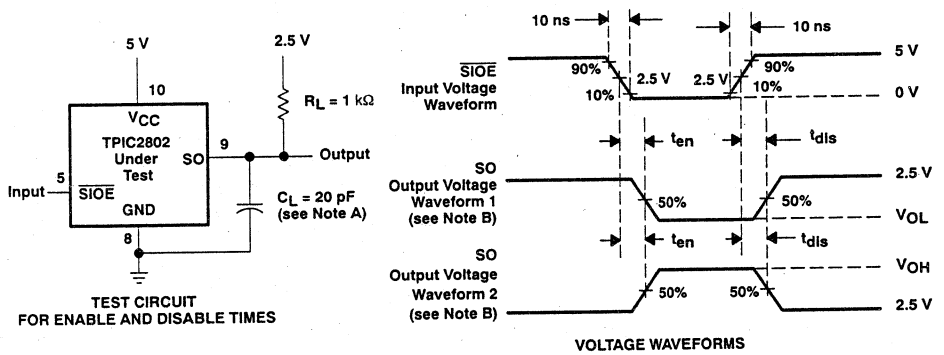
5 V

10

$V_{CC}$

TPIC2802 Under Test

SO

9

Input

5

$\overline{SIOE}$

GND

8

2.5 V

$R_L = 1\ k\Omega$

Output

$C_L = 20\ pF$ (see Note A)

TEST CIRCUIT FOR ENABLE AND DISABLE TIMES

10 ns

10 ns

$\overline{SIOE}$ Input Voltage Waveform

90%

2.5 V

10%

2.5 V

90%

10%

5 V

0 V

$t_{en}$

$t_{dis}$

SO Output Voltage Waveform 1 (see Note B)

50%

50%

2.5 V

$V_{OL}$

$t_{en}$

$t_{dis}$

SO Output Voltage Waveform 2 (see Note B)

50%

50%

$V_{OH}$

2.5 V

VOLTAGE WAVEFORMS